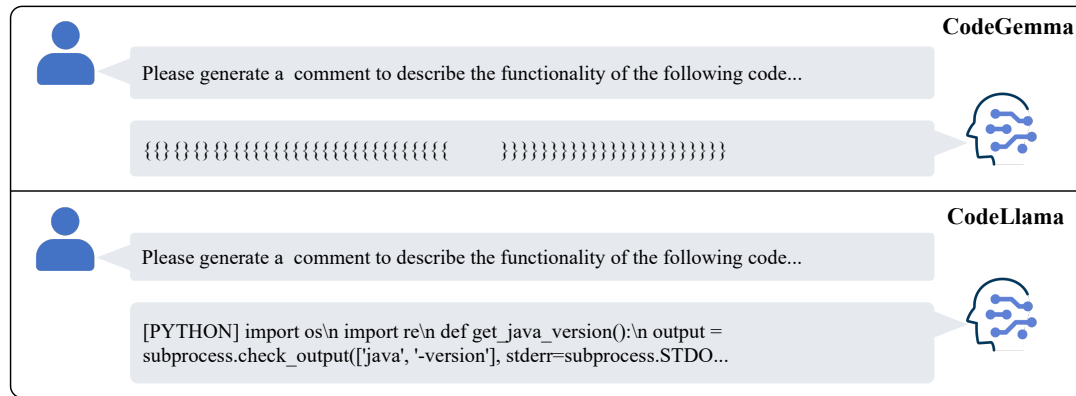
CodeGemma

Please generate a comment to describe the functionality of the following code...

{{}{}{}{}{{{{{{{{{{{{{{{{{{{{{{{{{ }}}}}}}}}}}}}}}}}}}}}}}}}}

CodeLlama

Please generate a comment to describe the functionality of the following code...

[PYTHON] import os\n import re\n def get_java_version():\n output = subprocess.check_output(['java', '-version'], stderr=subprocess.STDO...